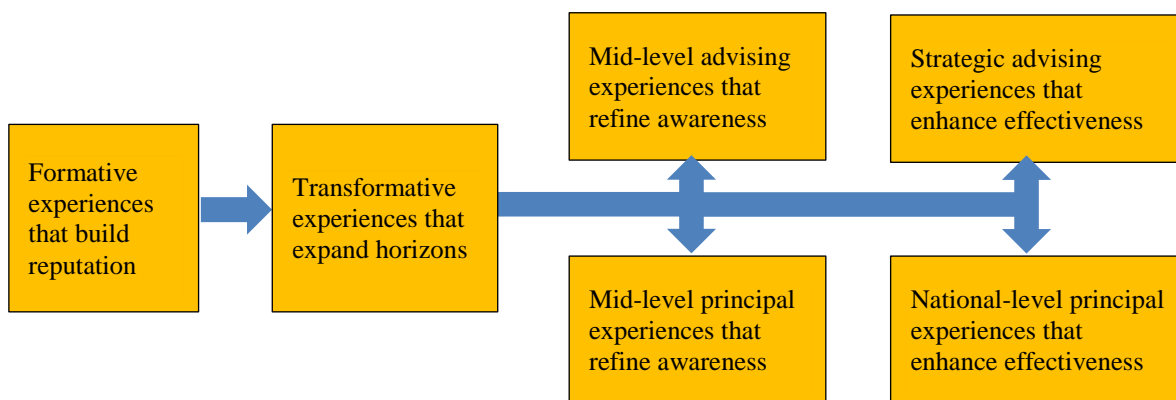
Formative experiences that build reputation

Transformative experiences that expand horizons

Mid-level advising experiences that refine awareness

Mid-level principal experiences that refine awareness

Strategic advising experiences that enhance effectiveness

National-level principal experiences that enhance effectiveness